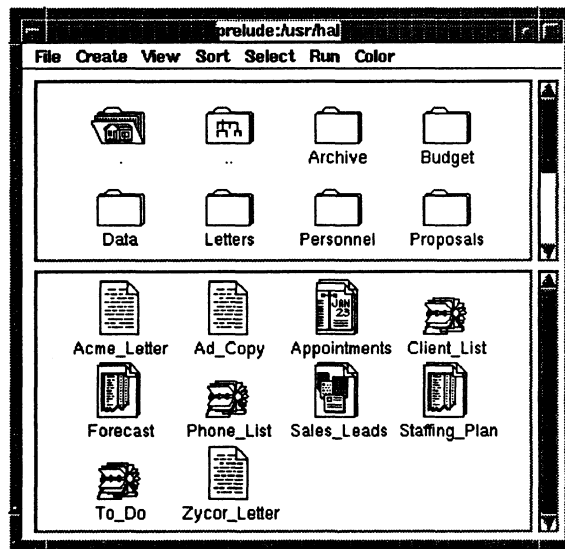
prelude:/usr/hal

File Create View Sort Select Run Color

.
..
Archive
Budget
Data
Letters
Personnel
Proposals

Acme_Letter
Ad_Copy
JAN 23
Appointments
Client_List
Forecast
Phone_List
Sales_Leads
Staffing_Plan
To_Do
Zycor_Letter